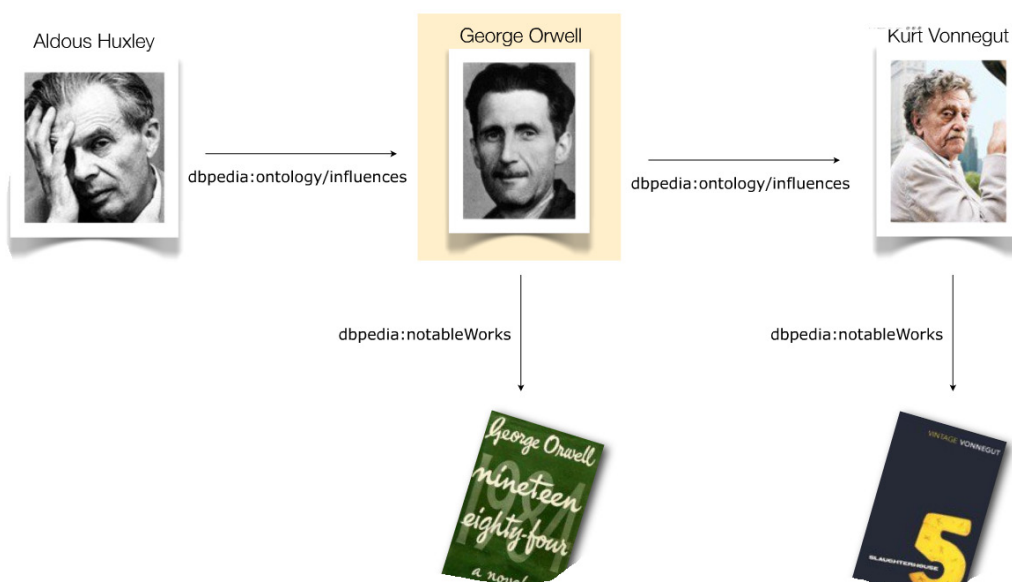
Aldous Huxley

dbpedia:ontology/influences

George Orwell

dbpedia:ontology/influences

Kurt Vonnegut

dbpedia:notableWorks

dbpedia:notableWorks

George Orwell nineteen eighty-four 1984 a novel

VINTAGE VONNEGUT SLAUGHTERHOUSE 5